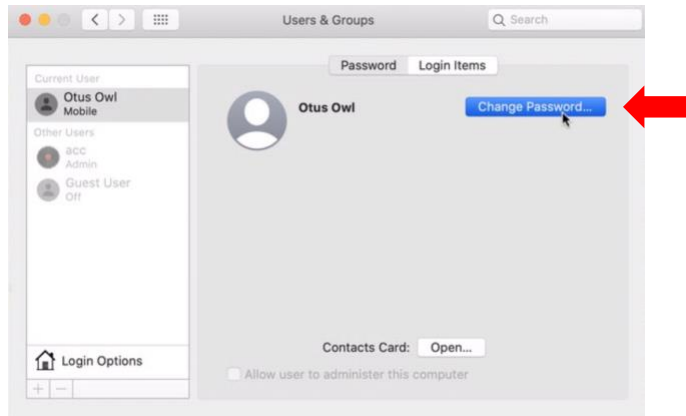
Users & Groups

Search

Password Login Items

Current User

Otus Owl
Mobile

Other Users

acc
Admin

Guest User
Off

Otus Owl

Change Password...

Contacts Card: Open...

Allow user to administer this computer

Login Options

+ −